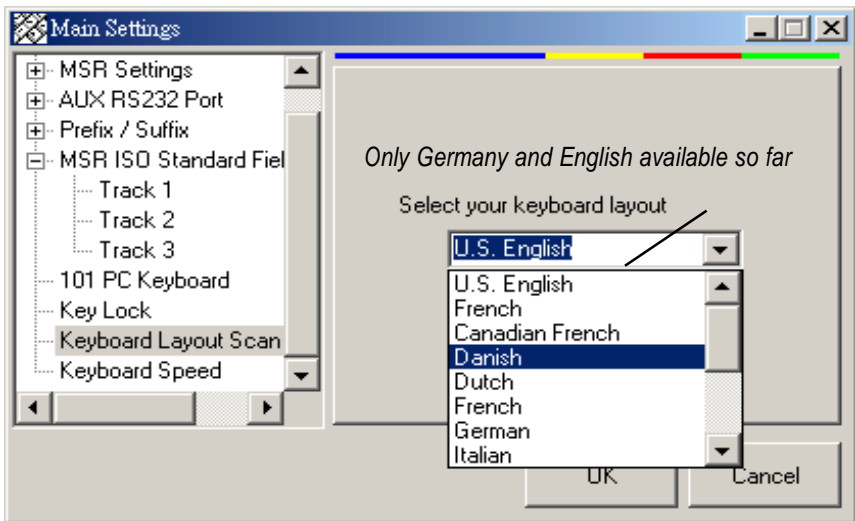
Main Settings

MSR Settings
AUX RS232 Port
Prefix / Suffix
MSR ISO Standard Fiel
Track 1
Track 2
Track 3
101 PC Keyboard
Key Lock
Keyboard Layout Scan
Keyboard Speed

Only Germany and English available so far

Select your keyboard layout

U.S. English

U.S. English
French
Canadian French
Danish
Dutch
French
German
Italian

OK
Cancel